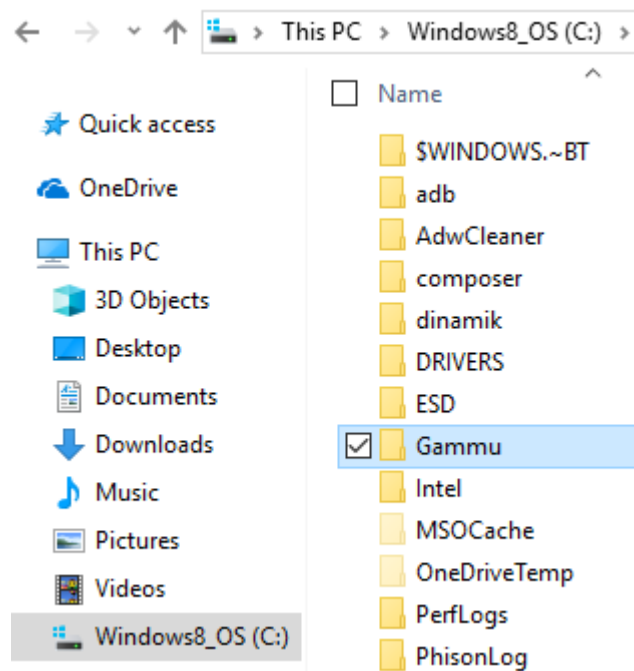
This PC > Windows8_OS (C:) >

Quick access
OneDrive
This PC
3D Objects
Desktop
Documents
Downloads
Music
Pictures
Videos
Windows8_OS (C:)

Name
$WINDOWS.~BT
adb
AdwCleaner
composer
dinamik
DRIVERS
ESD
Gammu
Intel
MSOCache
OneDriveTemp
PerfLogs
PhisonLog